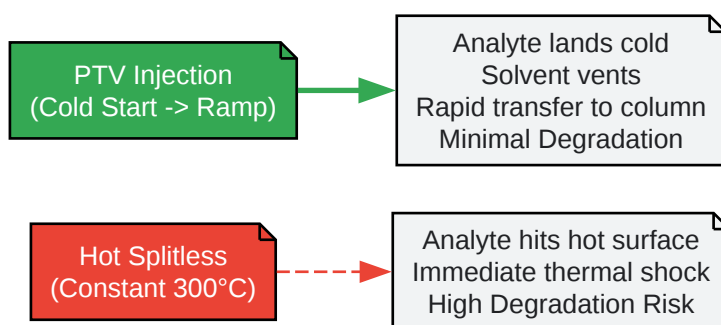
PTV Injection
(Cold Start -> Ramp)

Analyte lands cold
Solvent vents
Rapid transfer to column
Minimal Degradation

Hot Splitless
(Constant 300°C)

Analyte hits hot surface
Immediate thermal shock
High Degradation Risk